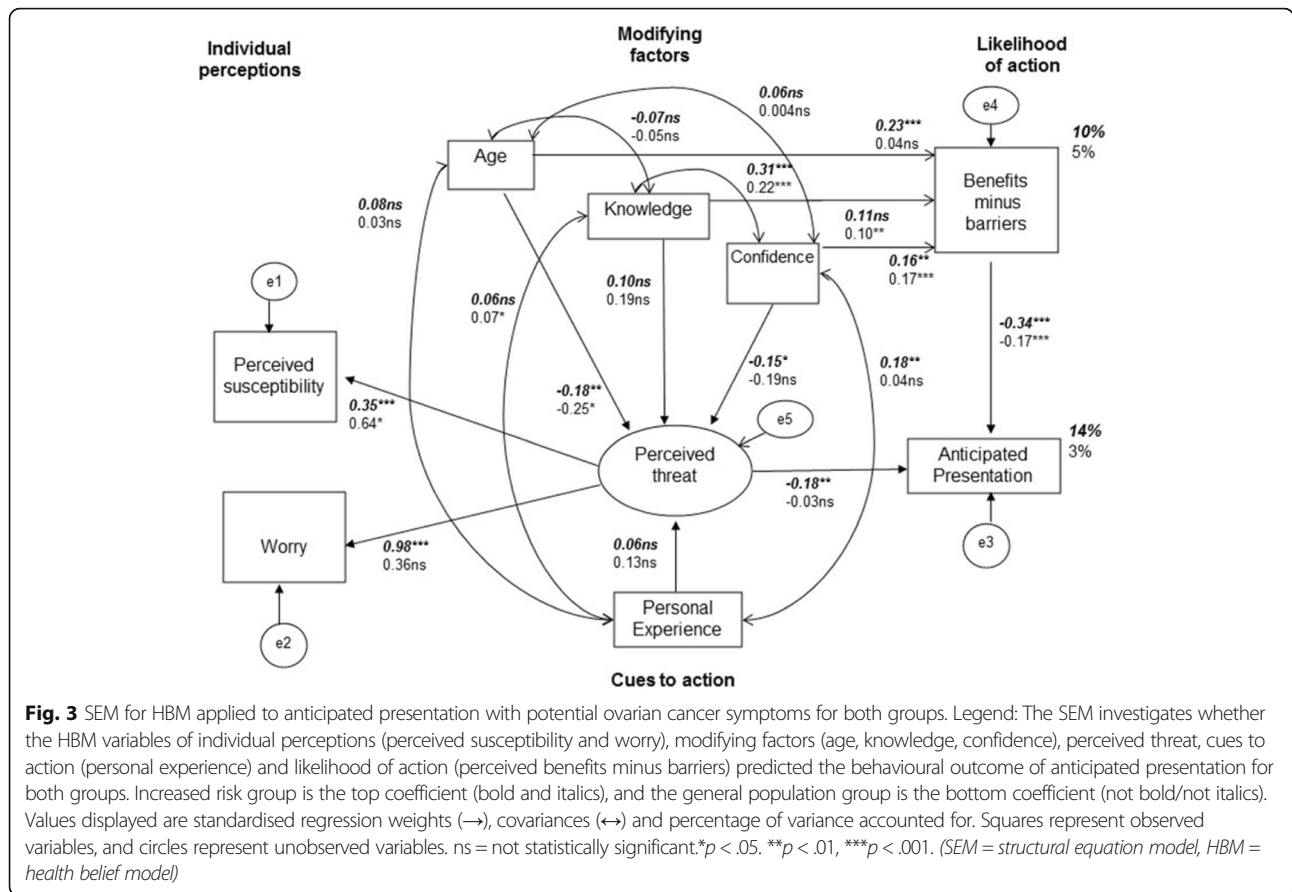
Individual perceptions

Modifying factors

Likelihood of action

e4

Age

-0.07ns
-0.05ns

0.06ns
0.004ns

0.23***
0.04ns

10%
5%

0.31***
0.22***

Benefits minus barriers

Knowledge

0.08ns
0.03ns

0.11ns
0.10**

Confidence

0.16**
0.17***

e1

0.10ns
0.19ns

0.06ns
0.07*

-0.34***
-0.17***

Perceived susceptibility

-0.15*
-0.19ns

0.18**
0.04ns

-0.18**
-0.25*

0.35***
0.64*

e5

Perceived threat

14%
3%

Anticipated Presentation

-0.18**
-0.03ns

Worry

0.98***
0.36ns

0.06ns
0.13ns

e3

Personal Experience

e2

Cues to action

**Fig. 3** SEM for HBM applied to anticipated presentation with potential ovarian cancer symptoms for both groups. Legend: The SEM investigates whether the HBM variables of individual perceptions (perceived susceptibility and worry), modifying factors (age, knowledge, confidence), perceived threat, cues to action (personal experience) and likelihood of action (perceived benefits minus barriers) predicted the behavioural outcome of anticipated presentation for both groups. Increased risk group is the top coefficient (bold and italics), and the general population group is the bottom coefficient (not bold/not italics). Values displayed are standardised regression weights (→), covariances (↔) and percentage of variance accounted for. Squares represent observed variables, and circles represent unobserved variables. ns = not statistically significant.*$p < .05$. **$p < .01$, ***$p < .001$. (SEM = structural equation model, HBM = health belief model)